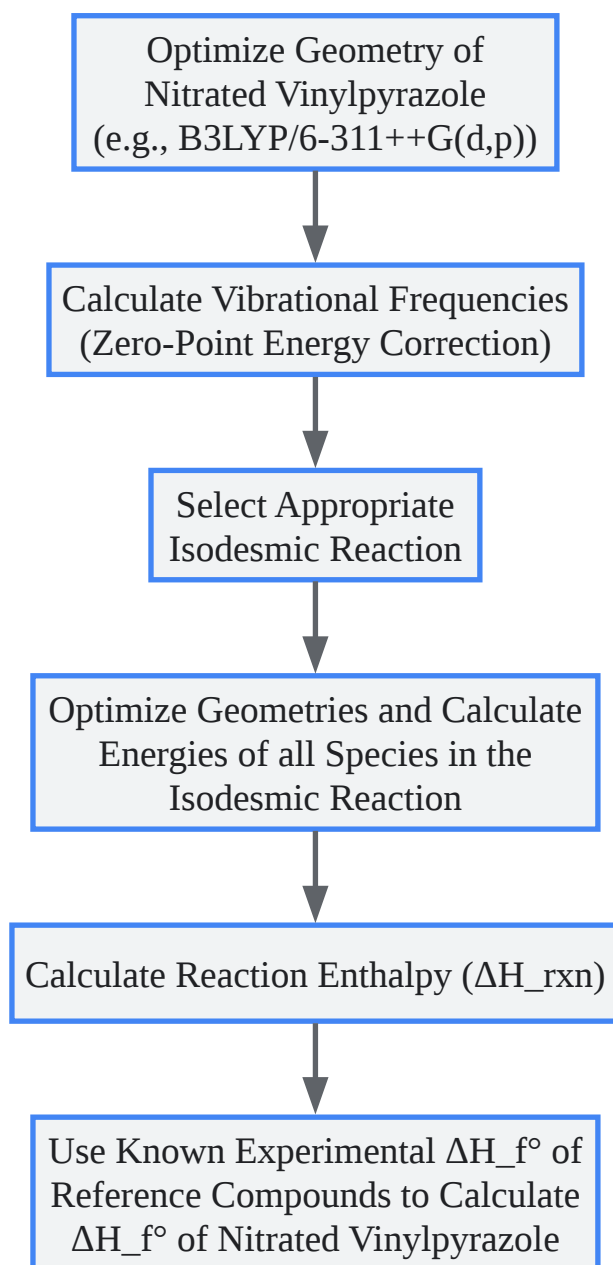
Optimize Geometry of Nitrated Vinylpyrazole (e.g., B3LYP/6-311++G(d,p))

Calculate Vibrational Frequencies (Zero-Point Energy Correction)

Select Appropriate Isodesmic Reaction

Optimize Geometries and Calculate Energies of all Species in the Isodesmic Reaction

Calculate Reaction Enthalpy (ΔH_rxn)

Use Known Experimental ΔH_f° of Reference Compounds to Calculate ΔH_f° of Nitrated Vinylpyrazole